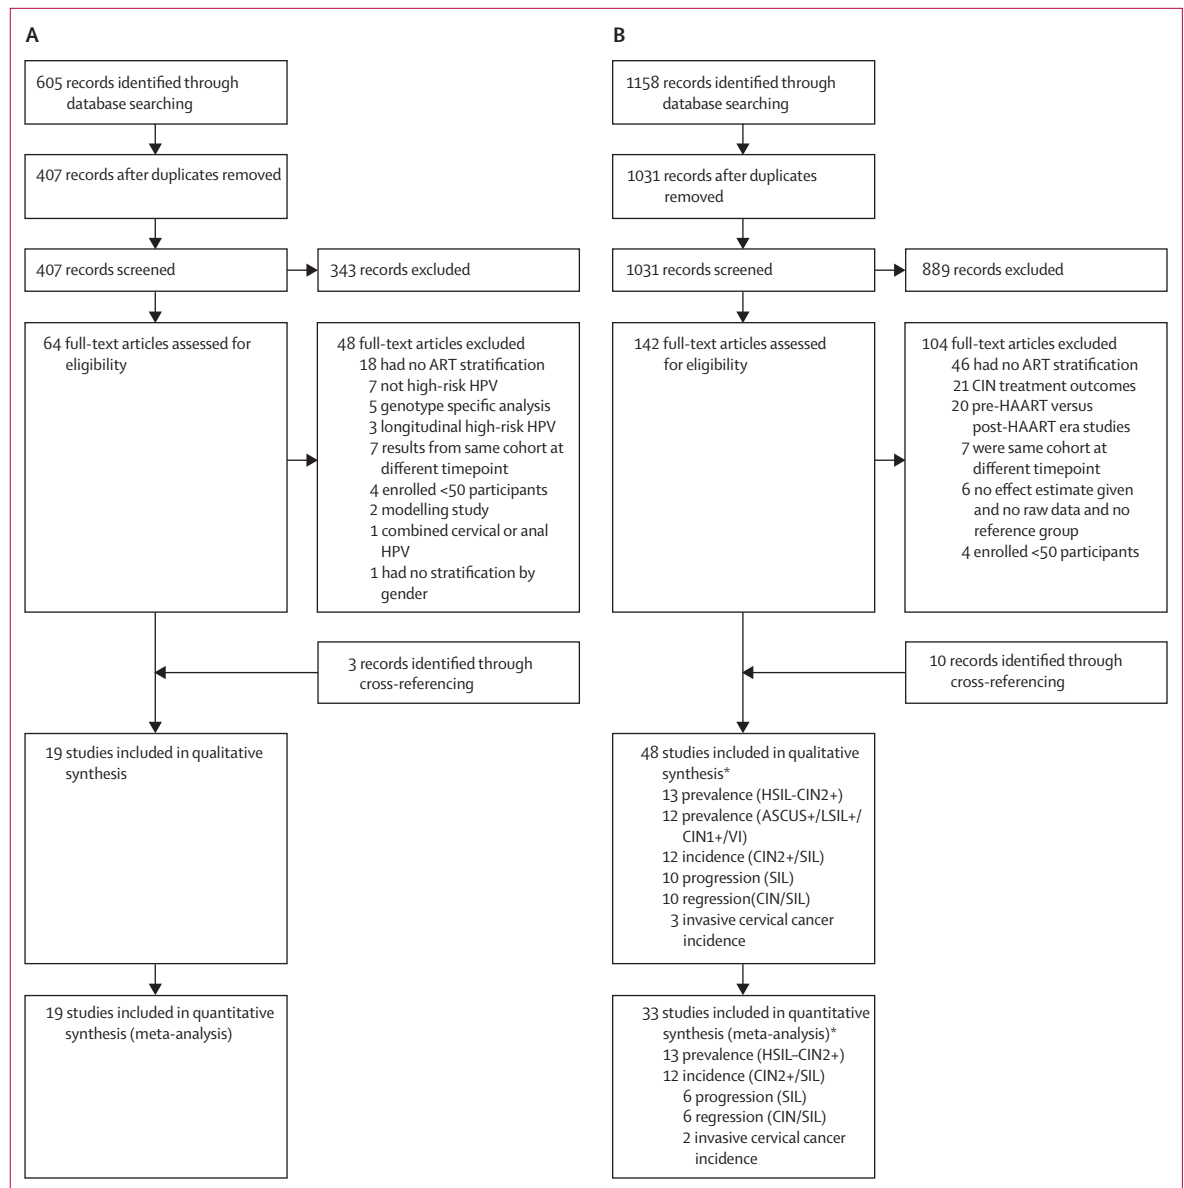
A

605 records identified through database searching

407 records after duplicates removed

407 records screened

343 records excluded

64 full-text articles assessed for eligibility

48 full-text articles excluded
18 had no ART stratification
7 not high-risk HPV
5 genotype specific analysis
3 longitudinal high-risk HPV
7 results from same cohort at different timepoint
4 enrolled <50 participants
2 modelling study
1 combined cervical or anal HPV
1 had no stratification by gender

3 records identified through cross-referencing

19 studies included in qualitative synthesis

19 studies included in quantitative synthesis (meta-analysis)

B

1158 records identified through database searching

1031 records after duplicates removed

1031 records screened

889 records excluded

142 full-text articles assessed for eligibility

104 full-text articles excluded
46 had no ART stratification
21 CIN treatment outcomes
20 pre-HAART versus post-HAART era studies
7 were same cohort at different timepoint
6 no effect estimate given and no raw data and no reference group
4 enrolled <50 participants

10 records identified through cross-referencing

48 studies included in qualitative synthesis*
13 prevalence (HSIL-CIN2+)
12 prevalence (ASCUS+/LSIL+/CIN1+/VI)
12 incidence (CIN2+/SIL)
10 progression (SIL)
10 regression(CIN/SIL)
3 invasive cervical cancer incidence

33 studies included in quantitative synthesis (meta-analysis)*
13 prevalence (HSIL–CIN2+)
12 incidence (CIN2+/SIL)
6 progression (SIL)
6 regression (CIN/SIL)
2 invasive cervical cancer incidence